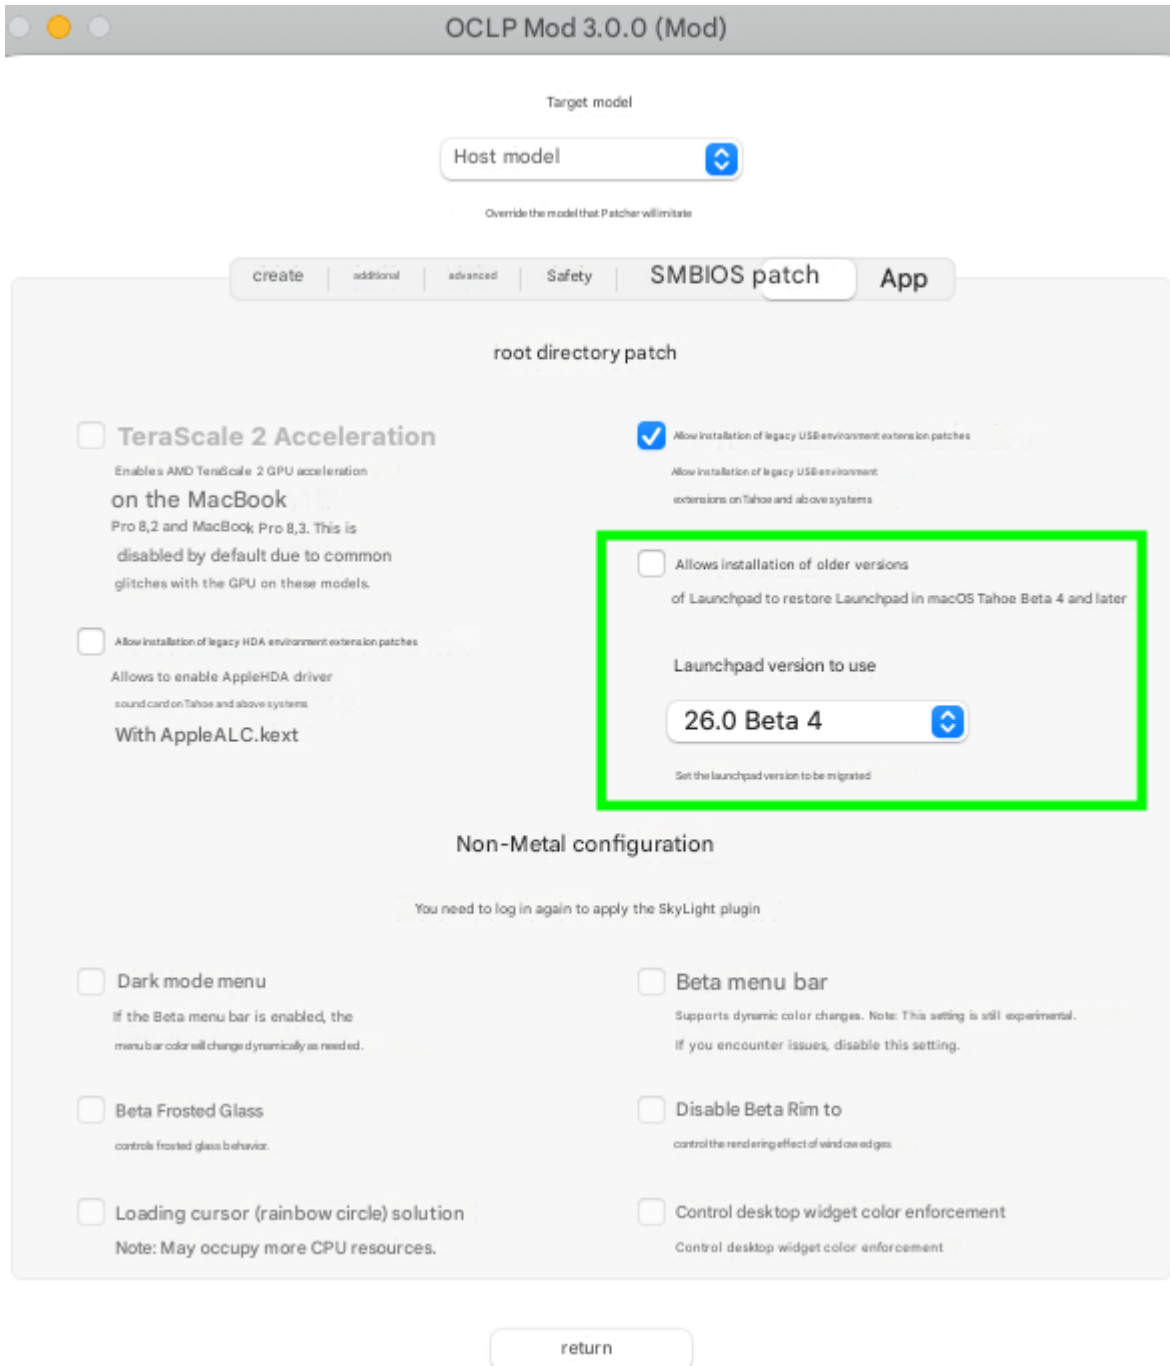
OCLP Mod 3.0.0 (Mod)

Target model

Host model

Override the model that Patcher will imitate

create | additional | advanced | Safety | SMBIOS patch | App

root directory patch

TeraScale 2 Acceleration

Enables AMD TeraScale 2 GPU acceleration

on the MacBook

Pro 8,2 and MacBook Pro 8,3. This is

disabled by default due to common

glitches with the GPU on these models.

Allow installation of legacy USB environment extension patches

Allow installation of legacy USB environment

extensions on Tahoe and above systems

Allows installation of older versions

of Launchpad to restore Launchpad in macOS Tahoe Beta 4 and later

Launchpad version to use

26.0 Beta 4

Set the launchpad version to be migrated

Allow installation of legacy HDA environment extension patches

Allows to enable AppleHDA driver

sound card on Tahoe and above systems

With AppleALC.kext

Non-Metal configuration

You need to log in again to apply the SkyLight plugin

Dark mode menu

If the Beta menu bar is enabled, the

menu bar color will change dynamically as needed.

Beta menu bar

Supports dynamic color changes. Note: This setting is still experimental.

If you encounter issues, disable this setting.

Beta Frosted Glass

controls frosted glass behavior.

Disable Beta Rim to

control the rendering effect of window edges

Loading cursor (rainbow circle) solution

Note: May occupy more CPU resources.

Control desktop widget color enforcement

Control desktop widget color enforcement

return